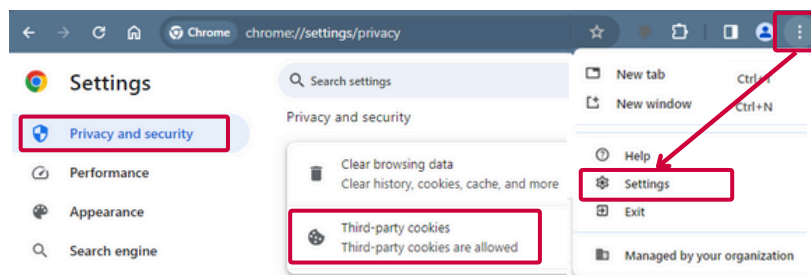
Chrome chrome://settings/privacy

Settings

Privacy and security

Performance

Appearance

Search engine

Search settings

Privacy and security

Clear browsing data
Clear history, cookies, cache, and more

Third-party cookies
Third-party cookies are allowed

New tab Ctrl+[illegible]

New window Ctrl+N

Help

Settings

Exit

Managed by your organization